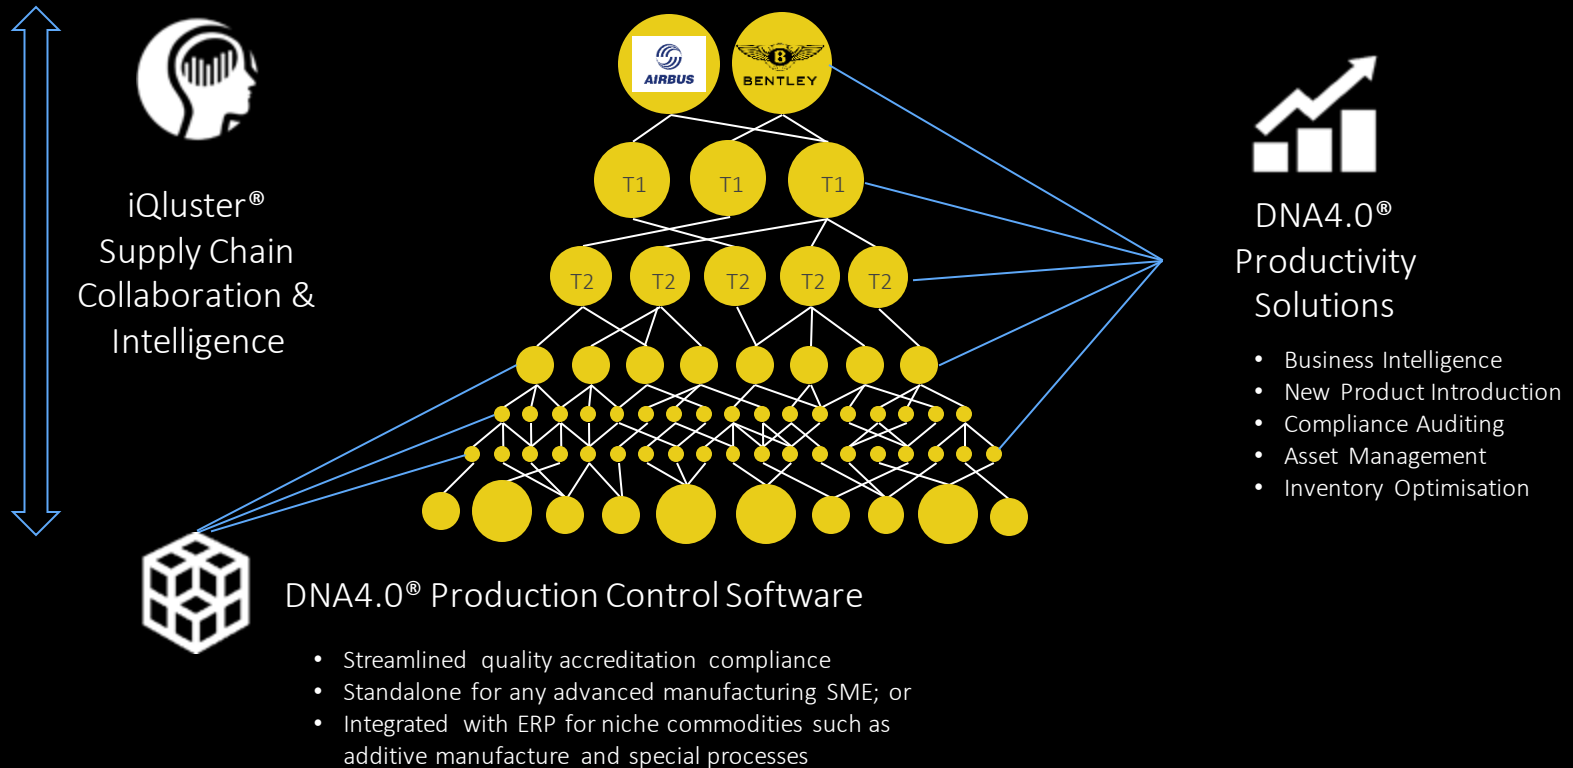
iQluster®
Supply Chain
Collaboration &
Intelligence

AIRBUS

BENTLEY

T1 T1 T1

T2 T2 T2 T2 T2

DNA4.0®
Productivity
Solutions

- Business Intelligence
- New Product Introduction
- Compliance Auditing
- Asset Management
- Inventory Optimisation

DNA4.0® Production Control Software

- Streamlined quality accreditation compliance
- Standalone for any advanced manufacturing SME; or
- Integrated with ERP for niche commodities such as additive manufacture and special processes